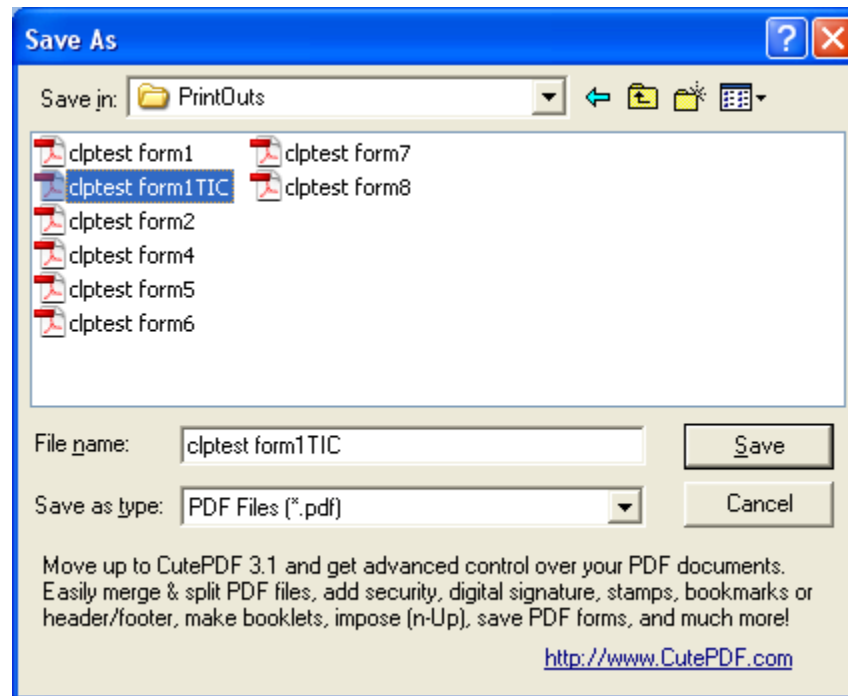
Save As

?

Save in: PrintOuts

clptest form1
clptest form1TIC
clptest form2
clptest form4
clptest form5
clptest form6
clptest form7
clptest form8

File name: clptest form1TIC

Save

Save as type: PDF Files (*.pdf)

Cancel

Move up to CutePDF 3.1 and get advanced control over your PDF documents. Easily merge & split PDF files, add security, digital signature, stamps, bookmarks or header/footer, make booklets, impose (n-Up), save PDF forms, and much more!

http://www.CutePDF.com